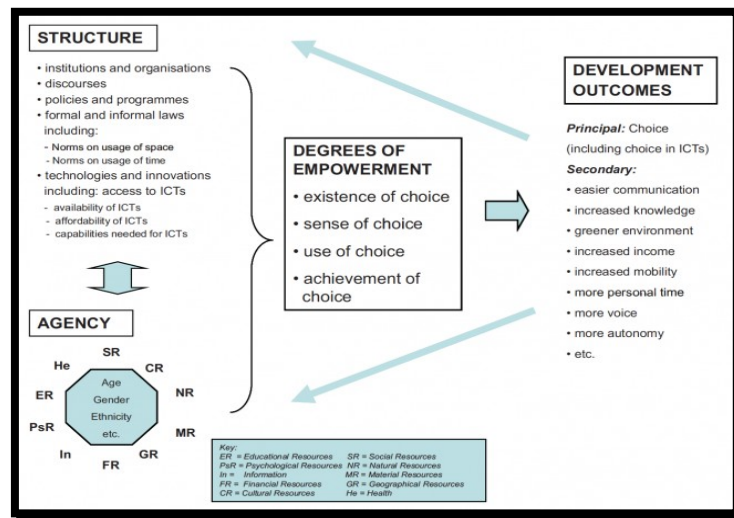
STRUCTURE

• institutions and organisations
• discourses
• policies and programmes
• formal and informal laws including:
- Norms on usage of space
- Norms on usage of time
• technologies and innovations including: access to ICTs
- availability of ICTs
- affordability of ICTs
- capabilities needed for ICTs

AGENCY

SR
CR
NR
MR
GR
FR
In
PsR
ER
He

Age
Gender
Ethnicity
etc.

DEGREES OF EMPOWERMENT

• existence of choice
• sense of choice
• use of choice
• achievement of choice

DEVELOPMENT OUTCOMES

Principal: Choice (including choice in ICTs)

Secondary:
• easier communication
• increased knowledge
• greener environment
• increased income
• increased mobility
• more personal time
• more voice
• more autonomy
• etc.

Key:
ER = Educational Resources
PsR = Psychological Resources
In = Information
FR = Financial Resources
CR = Cultural Resources
SR = Social Resources
NR = Natural Resources
MR = Material Resources
GR = Geographical Resources
He = Health